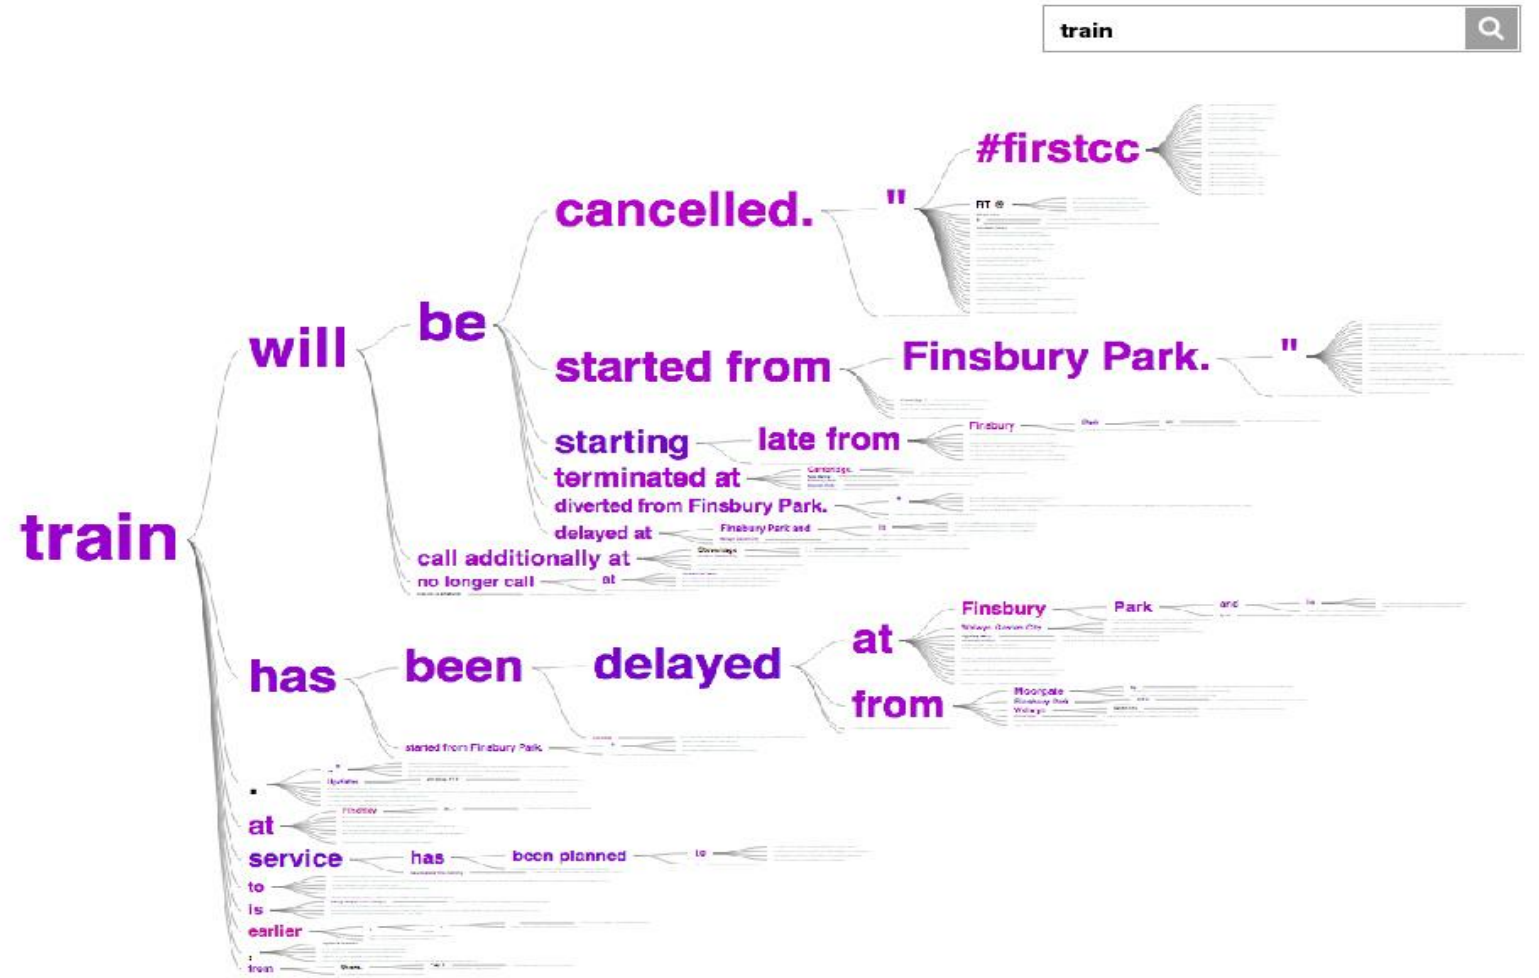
train

train

will

be

cancelled.

"

#firstcc

RT @

started from

Finsbury Park.

"

starting

late from

Finsbury

Park

terminated at

Cambridge.

diverted from Finsbury Park.

"

delayed at

Finsbury Park and

is

call additionally at

Stevenage

no longer call

at

has

been

delayed

at

Finsbury

Park

and

is

Welwyn Garden City

from

Moorgate

Finsbury Park

Welwyn

started from Finsbury Park.

.

Update:

at

Finchley

service

has

been planned

to

to

is

earlier

:

from

Where.